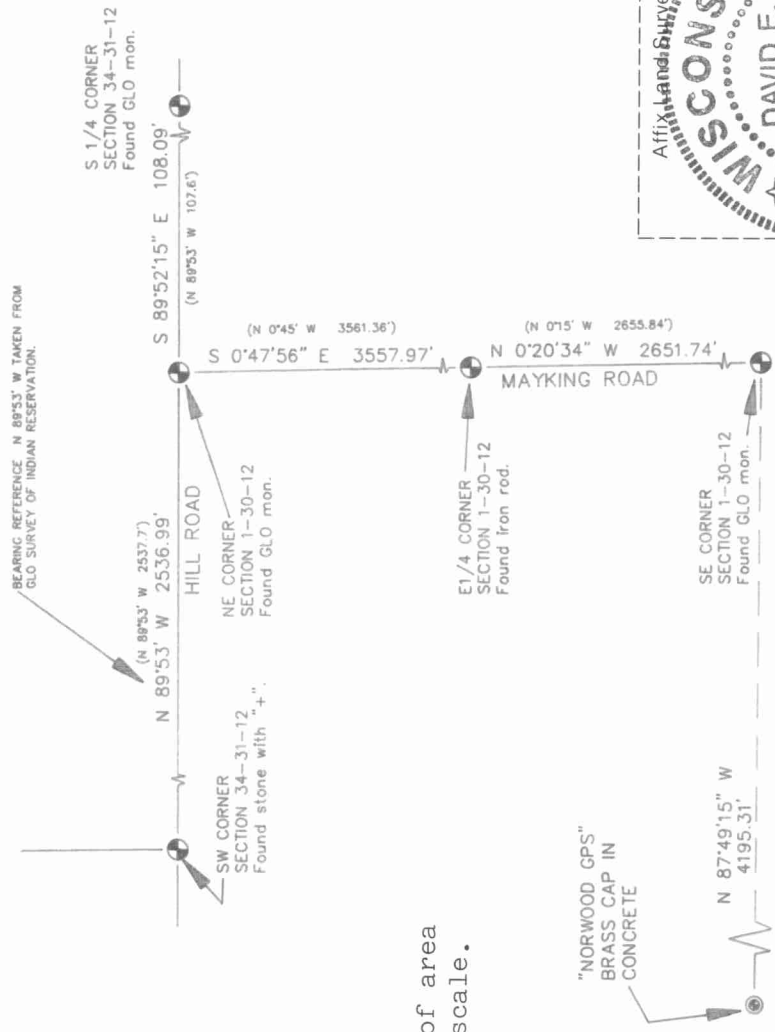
S 1/4 CORNER
SECTION 34-31-12
Found GLO mon.

Affix Land Surve

WISCONSI
DAVID E.

BEARING REFERENCE N 89°53' W TAKEN FROM GLO SURVEY OF INDIAN RESERVATION.

S 89°52'15" E 108.09'
(N 89°53' W 107.6')

(N 89°53' W 2537.7')
N 89°53' W 2536.99'
HILL ROAD

(N 0°45' W 3561.36')
S 0°47'56" E 3557.97'

(N 0°15' W 2655.84')
N 0°20'34" W 2651.74'
MAYKING ROAD

NE CORNER
SECTION 1-30-12
Found GLO mon.

E1/4 CORNER
SECTION 1-30-12
Found iron rod.

SE CORNER
SECTION 1-30-12
Found GLO mon.

SW CORNER
SECTION 34-31-12
Found stone with "+".

N 87°49'15" W
4195.31'

"NORWOOD GPS"
BRASS CAP IN
CONCRETE

of area
scale.